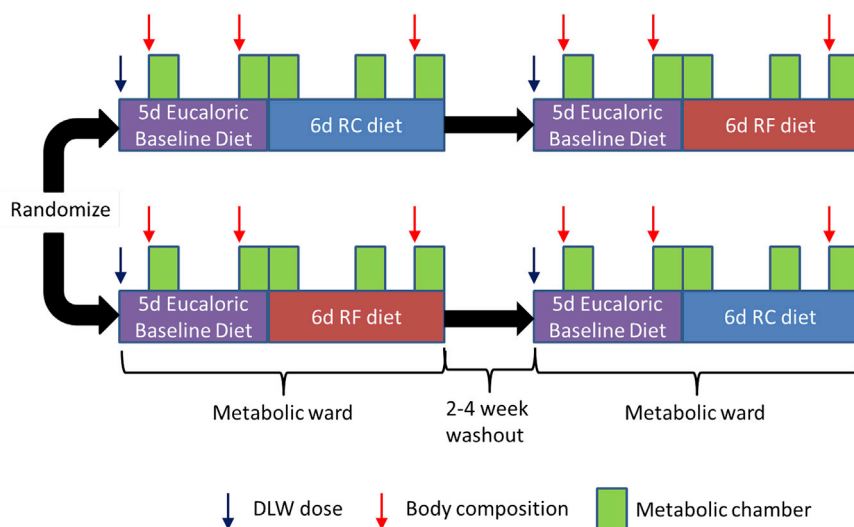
5d Eucaloric Baseline Diet

6d RC diet

5d Eucaloric Baseline Diet

6d RF diet

Randomize

5d Eucaloric Baseline Diet

6d RF diet

5d Eucaloric Baseline Diet

6d RC diet

Metabolic ward

2-4 week washout

Metabolic ward

DLW dose

Body composition

Metabolic chamber